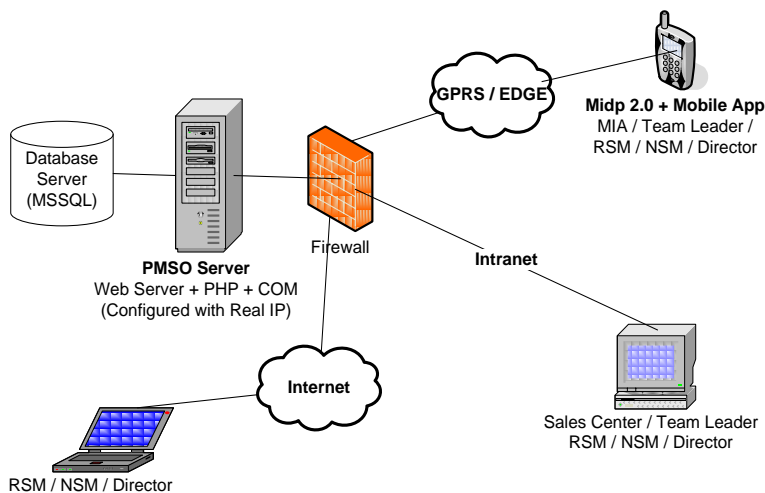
GPRS / EDGE

Midp 2.0 + Mobile App
MIA / Team Leader / RSM / NSM / Director

Database Server (MSSQL)

PMSO Server
Web Server + PHP + COM
(Configured with Real IP)

Firewall

Intranet

Internet

Sales Center / Team Leader
RSM / NSM / Director

RSM / NSM / Director